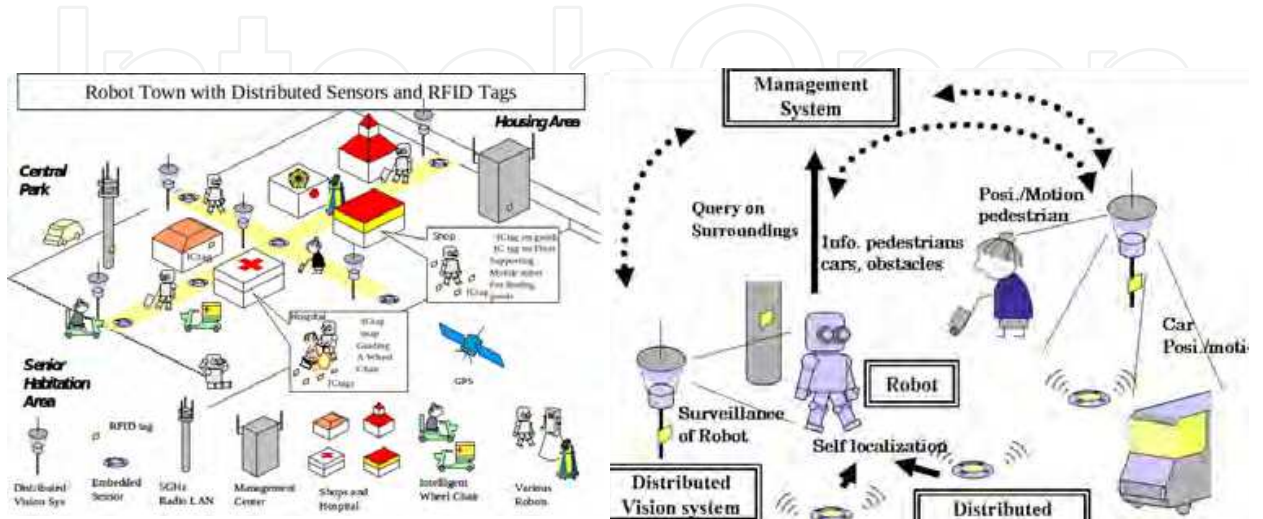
Robot Town with Distributed Sensors and RFID Tags

Housing Area

Central Park

ICtag

Shop

ICtag on goods
IC tag on Floor
Supporting Mobile robot
For finding goods

ICtag

Hospital

ICtag map
Guiding A Wheel Chair

ICtags

GPS

Senior Habitation Area

RFID tag

Distributed Vision Sys

Embedded Sensor

5GHz Radio LAN

Management Center

Shops and Hospital

Intelligent Wheel Chair

Various Robots

Management System

Query on Surroundings

Info. pedestrians cars, obstacles

Posi./Motion pedestrian

Car Posi./motio

Robot

Surveillance of Robot

Self localization

Distributed Vision system

Distributed